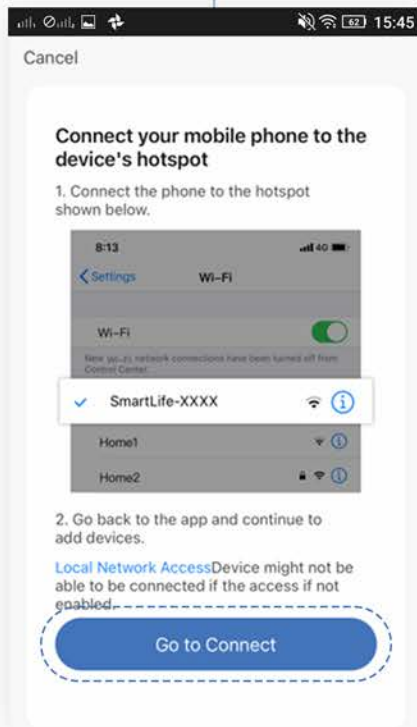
62 15:45

Cancel

Connect your mobile phone to the device's hotspot

1. Connect the phone to the hotspot shown below.

8:13

4G

Settings

Wi-Fi

Wi-Fi

New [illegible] network connections have been turned off from Control Center.

SmartLife-XXXX

Home1

Home2

2. Go back to the app and continue to add devices.

Local Network AccessDevice might not be able to be connected if the access if not enabled.

Go to Connect